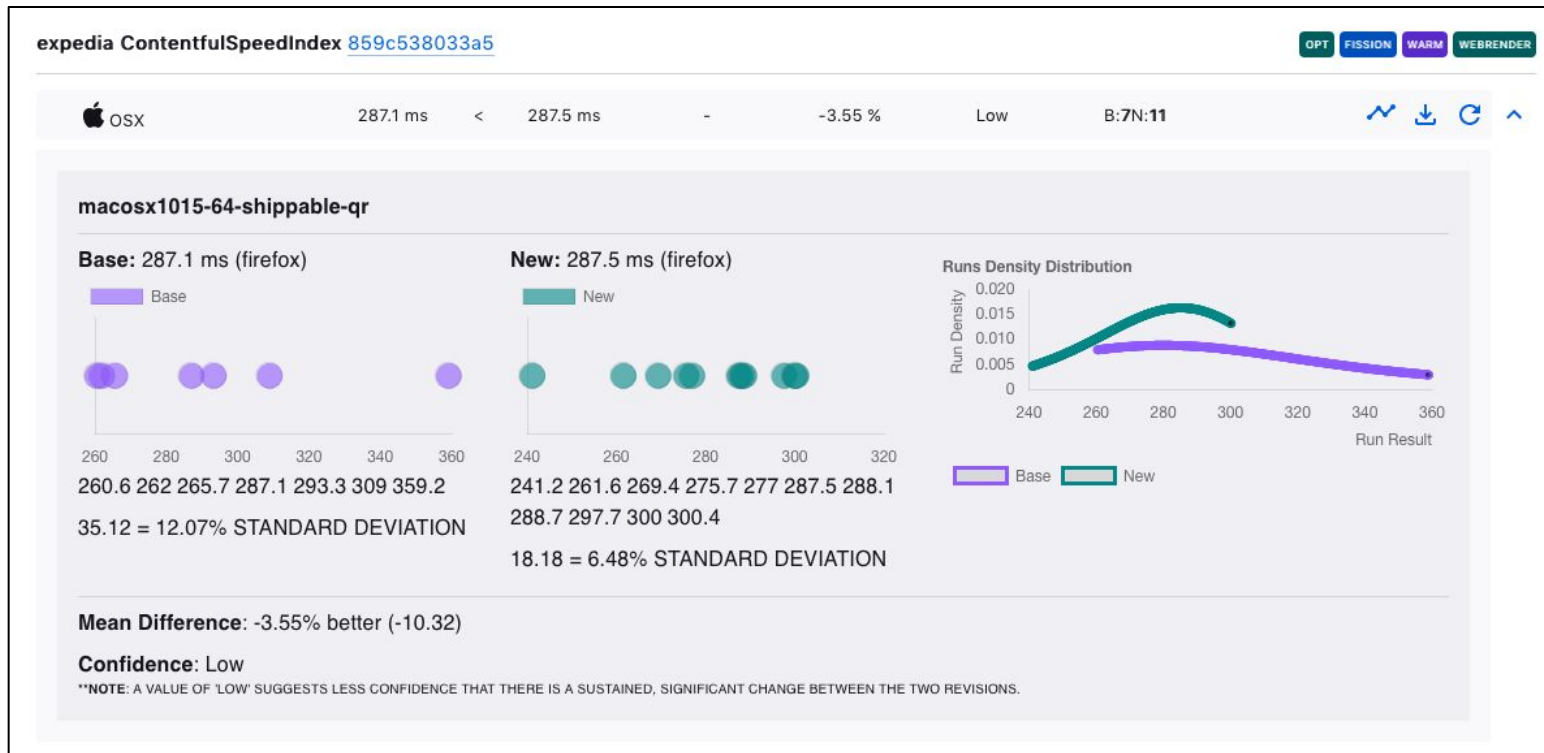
expedia ContentfulSpeedIndex 859c538033a5

OPT FISSION WARM WEBRENDER

OSX 287.1 ms < 287.5 ms - -3.55 % Low B:7N:11

macosx1015-64-shippable-qr

Base: 287.1 ms (firefox)

Base

260 280 300 320 340 360

260.6 262 265.7 287.1 293.3 309 359.2

35.12 = 12.07% STANDARD DEVIATION

New: 287.5 ms (firefox)

New

240 260 280 300 320

241.2 261.6 269.4 275.7 277 287.5 288.1 288.7 297.7 300 300.4

18.18 = 6.48% STANDARD DEVIATION

Runs Density Distribution

Run Density

0.020 0.015 0.010 0.005 0

240 260 280 300 320 340 360

Run Result

Base New

Mean Difference: -3.55% better (-10.32)

Confidence: Low

**NOTE: A VALUE OF 'LOW' SUGGESTS LESS CONFIDENCE THAT THERE IS A SUSTAINED, SIGNIFICANT CHANGE BETWEEN THE TWO REVISIONS.